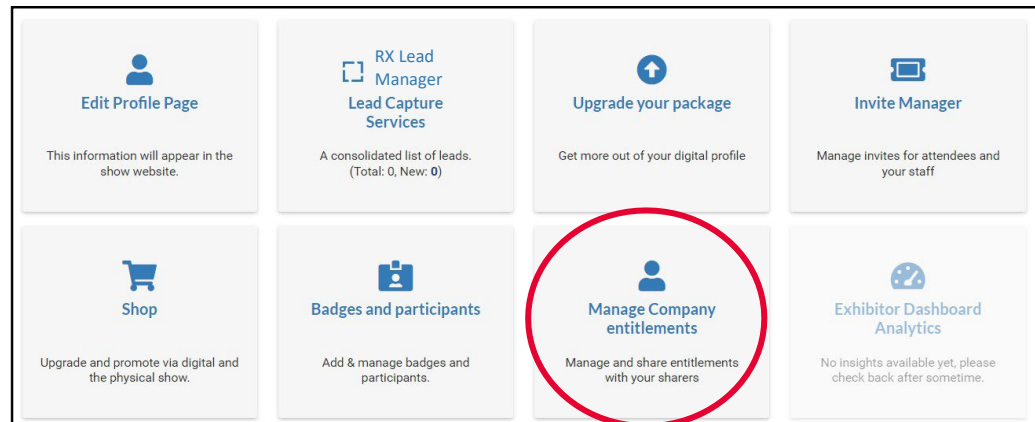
Edit Profile Page

This information will appear in the show website.

RX Lead Manager

Lead Capture Services

A consolidated list of leads. (Total: 0, New: 0)

Upgrade your package

Get more out of your digital profile

Invite Manager

Manage invites for attendees and your staff

Shop

Upgrade and promote via digital and the physical show.

Badges and participants

Add & manage badges and participants.

Manage Company entitlements

Manage and share entitlements with your sharers

Exhibitor Dashboard Analytics

No insights available yet, please check back after sometime.